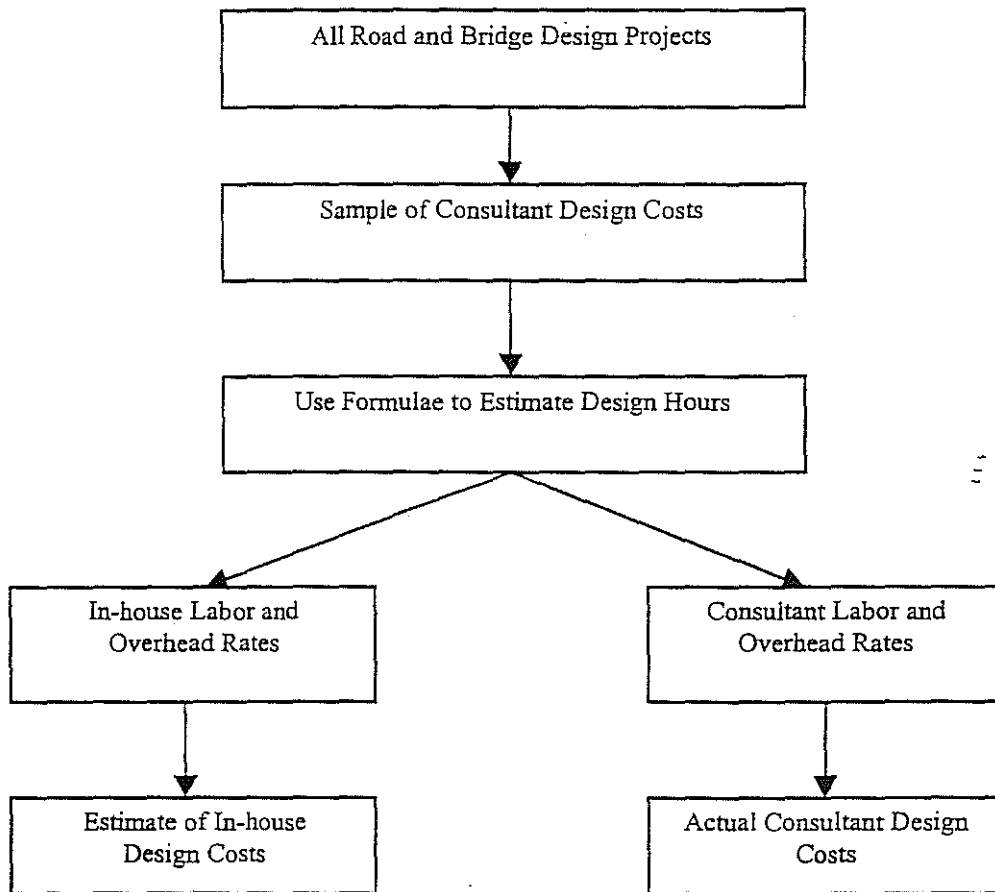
All Road and Bridge Design Projects

Sample of Consultant Design Costs

Use Formulae to Estimate Design Hours

In-house Labor and Overhead Rates

Consultant Labor and Overhead Rates

Estimate of In-house Design Costs

Actual Consultant Design Costs